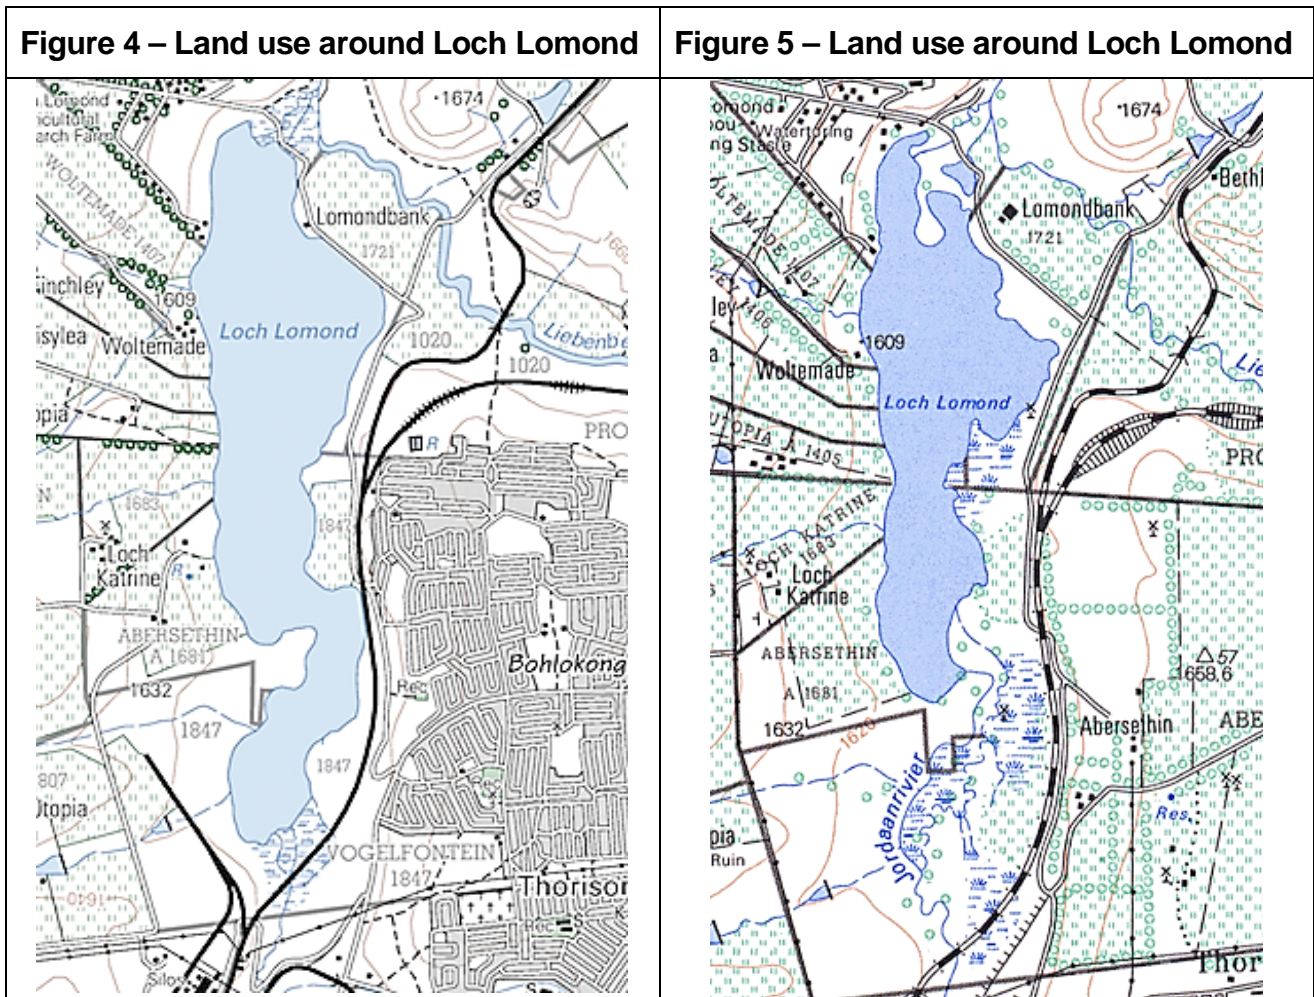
| Figure 4 – Land use around Loch Lomond | Figure 5 – Land use around Loch Lomond |
|---|---|

Lomond
icultural
arch Farm
·1674
WOLTEMADE 1407
Lomondbank
1721
Finchley
1609
Loch Lomond
Liebenbe
isylea
Woltemade
1020
1020
opia
PRO
R
N
1683
1847
Loch
Katrine
R
ABERSETHIN
A 1681
Bohlokong
1632
Res
1847
1847
807
Utopia
VOGELFONTEIN
1847
Thoriso
Silos

omond
ou
Waterturing
ng Statie
·1674
OLTEMADE 1407
Beth
Lomondbank
1721
ley 1406
1609
Woltemade
Lie
Loch Lomond
UTOPIA
1405
PRO
LOCH KATRINE 1683
Loch
Katrine
ABERSETHIN
57
1658,6
A 1681
1632
1620
Abersethin
ABE
Jordaanrivier
Res
pia
Ruin
Thor